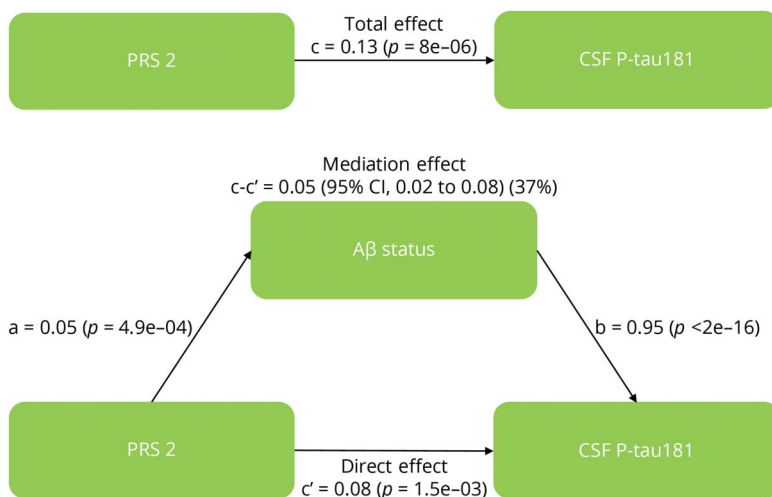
PRS 2

Total effect
c = 0.13 ($p$ = 8e–06)

CSF P-tau181

Mediation effect
c-c′ = 0.05 (95% CI, 0.02 to 0.08) (37%)

Aβ status

a = 0.05 ($p$ = 4.9e–04)

b = 0.95 ($p$ <2e–16)

PRS 2

CSF P-tau181

Direct effect
c′ = 0.08 ($p$ = 1.5e–03)